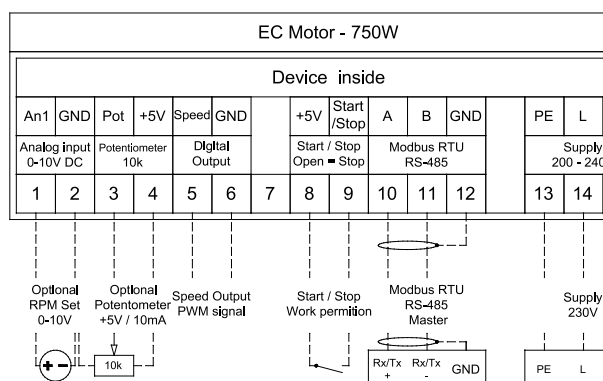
EC Motor - 750W

Device inside

An1 GND Pot +5V Speed GND +5V Start /Stop A B GND PE L

Analog input 0-10V DC

Potentiometer 10k

Digital Output

Start / Stop Open = Stop

Modbus RTU RS-485

Supply 200 - 240

1 2 3 4 5 6 7 8 9 10 11 12 13 14

Optional RPM Set 0-10V

Optional Potentometer +5V / 10mA

Speed Output PWM signal

Start / Stop Work permition

Modbus RTU RS-485 Master

Supply 230V

10k

Rx/Tx + Rx/Tx - GND

PE L